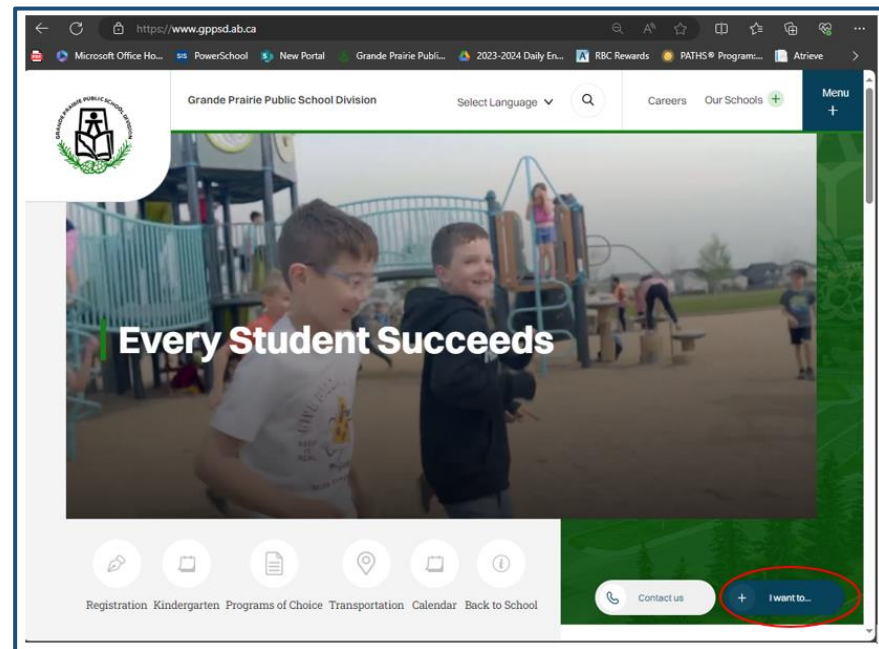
https://www.gppsd.ab.ca

Microsoft Office Ho... PowerSchool New Portal Grande Prairie Publi... 2023-2024 Daily En... RBC Rewards PATHS® Program:... Atrieve

GRANDE PRAIRIE PUBLIC SCHOOL DIVISION

Grande Prairie Public School Division

Select Language

Careers Our Schools +

Menu +

Every Student Succeeds

Registration Kindergarten Programs of Choice Transportation Calendar Back to School

Contact us

+ I want to...